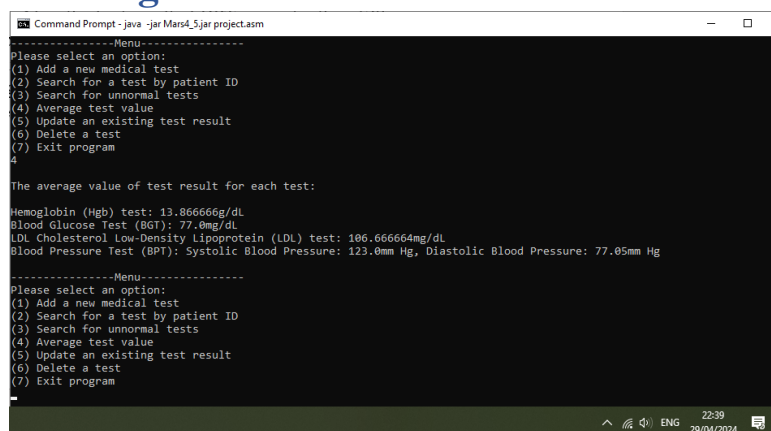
Command Prompt - java -jar Mars4_5.jar project.asm

----------------Menu----------------
Please select an option:
(1) Add a new medical test
(2) Search for a test by patient ID
(3) Search for unnormal tests
(4) Average test value
(5) Update an existing test result
(6) Delete a test
(7) Exit program
4

The average value of test result for each test:

Hemoglobin (Hgb) test: 13.866666g/dL
Blood Glucose Test (BGT): 77.0mg/dL
LDL Cholesterol Low-Density Lipoprotein (LDL) test: 106.666664mg/dL
Blood Pressure Test (BPT): Systolic Blood Pressure: 123.0mm Hg, Diastolic Blood Pressure: 77.05mm Hg

----------------Menu----------------
Please select an option:
(1) Add a new medical test
(2) Search for a test by patient ID
(3) Search for unnormal tests
(4) Average test value
(5) Update an existing test result
(6) Delete a test
(7) Exit program

ENG 22:39 29/04/2024